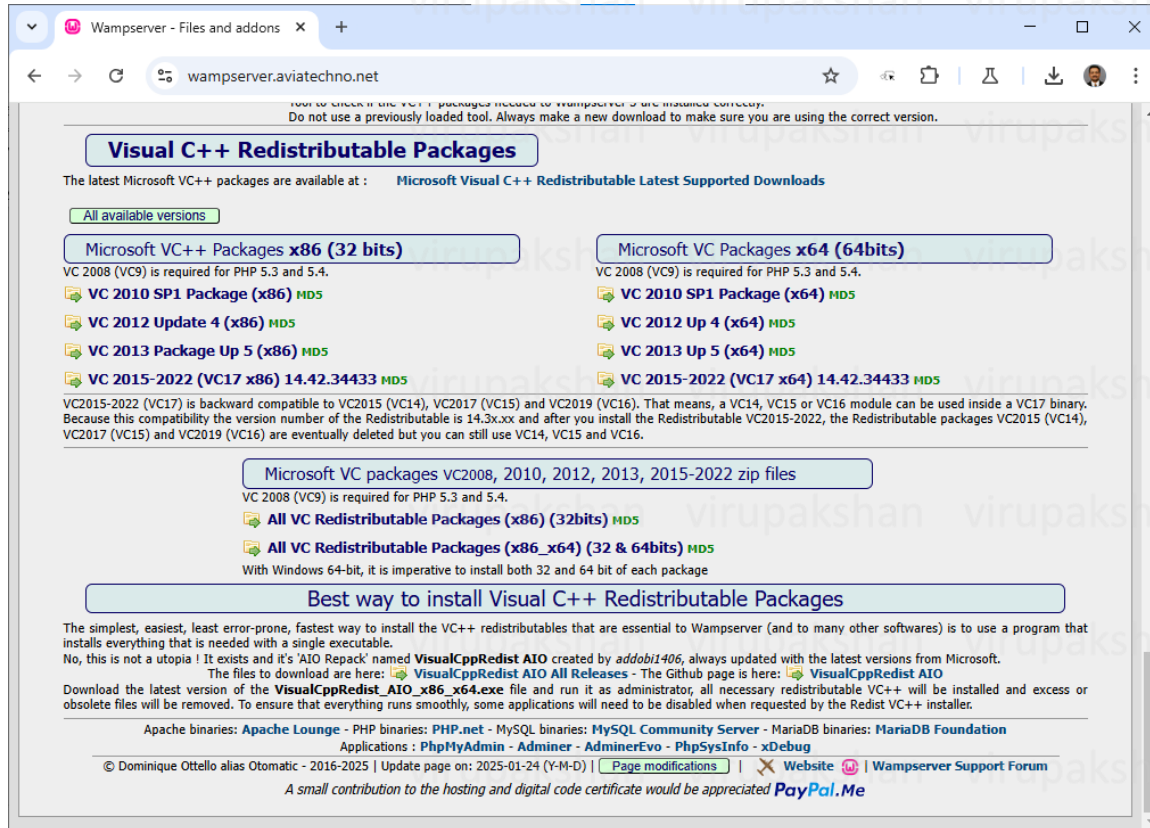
Wampserver - Files and addons
wampserver.aviatechno.net

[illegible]
Do not use a previously loaded tool. Always make a new download to make sure you are using the correct version.

Visual C++ Redistributable Packages

The latest Microsoft VC++ packages are available at : Microsoft Visual C++ Redistributable Latest Supported Downloads

All available versions

Microsoft VC++ Packages x86 (32 bits)
VC 2008 (VC9) is required for PHP 5.3 and 5.4.
VC 2010 SP1 Package (x86) MD5
VC 2012 Update 4 (x86) MD5
VC 2013 Package Up 5 (x86) MD5
VC 2015-2022 (VC17 x86) 14.42.34433 MD5

Microsoft VC Packages x64 (64bits)
VC 2008 (VC9) is required for PHP 5.3 and 5.4.
VC 2010 SP1 Package (x64) MD5
VC 2012 Up 4 (x64) MD5
VC 2013 Up 5 (x64) MD5
VC 2015-2022 (VC17 x64) 14.42.34433 MD5

VC2015-2022 (VC17) is backward compatible to VC2015 (VC14), VC2017 (VC15) and VC2019 (VC16). That means, a VC14, VC15 or VC16 module can be used inside a VC17 binary. Because this compatibility the version number of the Redistributable is 14.3x.xx and after you install the Redistributable VC2015-2022, the Redistributable packages VC2015 (VC14), VC2017 (VC15) and VC2019 (VC16) are eventually deleted but you can still use VC14, VC15 and VC16.

Microsoft VC packages VC2008, 2010, 2012, 2013, 2015-2022 zip files
VC 2008 (VC9) is required for PHP 5.3 and 5.4.
All VC Redistributable Packages (x86) (32bits) MD5
All VC Redistributable Packages (x86_x64) (32 & 64bits) MD5
With Windows 64-bit, it is imperative to install both 32 and 64 bit of each package

Best way to install Visual C++ Redistributable Packages

The simplest, easiest, least error-prone, fastest way to install the VC++ redistributables that are essential to Wampserver (and to many other softwares) is to use a program that installs everything that is needed with a single executable.
No, this is not a utopia ! It exists and it's 'AIO Repack' named VisualCppRedist AIO created by addobi1406, always updated with the latest versions from Microsoft.
The files to download are here: VisualCppRedist AIO All Releases - The Github page is here: VisualCppRedist AIO
Download the latest version of the VisualCppRedist_AIO_x86_x64.exe file and run it as administrator, all necessary redistributable VC++ will be installed and excess or obsolete files will be removed. To ensure that everything runs smoothly, some applications will need to be disabled when requested by the Redist VC++ installer.

Apache binaries: Apache Lounge - PHP binaries: PHP.net - MySQL binaries: MySQL Community Server - MariaDB binaries: MariaDB Foundation
Applications : PhpMyAdmin - Adminer - AdminerEvo - PhpSysInfo - xDebug
© Dominique Ottello alias Otomatic - 2016-2025 | Update page on: 2025-01-24 (Y-M-D) | Page modifications | Website | Wampserver Support Forum
A small contribution to the hosting and digital code certificate would be appreciated PayPal.Me

virupakshan